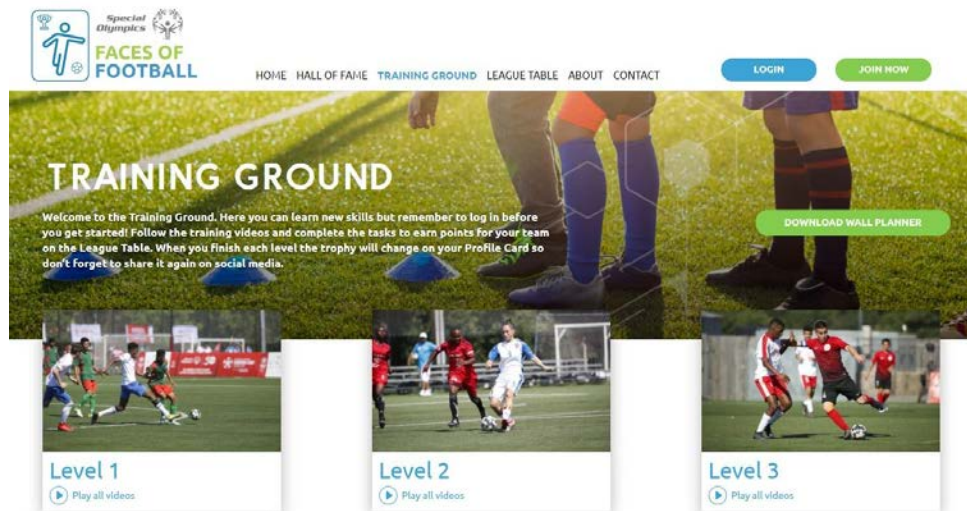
Special Olympics

FACES OF FOOTBALL

HOME HALL OF FAME TRAINING GROUND LEAGUE TABLE ABOUT CONTACT

LOGIN

JOIN NOW

TRAINING GROUND

Welcome to the Training Ground. Here you can learn new skills but remember to log in before you get started! Follow the training videos and complete the tasks to earn points for your team on the League Table. When you finish each level the trophy will change on your Profile Card so don't forget to share it again on social media.

DOWNLOAD WALL PLANNER

Level 1

Play all videos

Level 2

Play all videos

Level 3

Play all videos